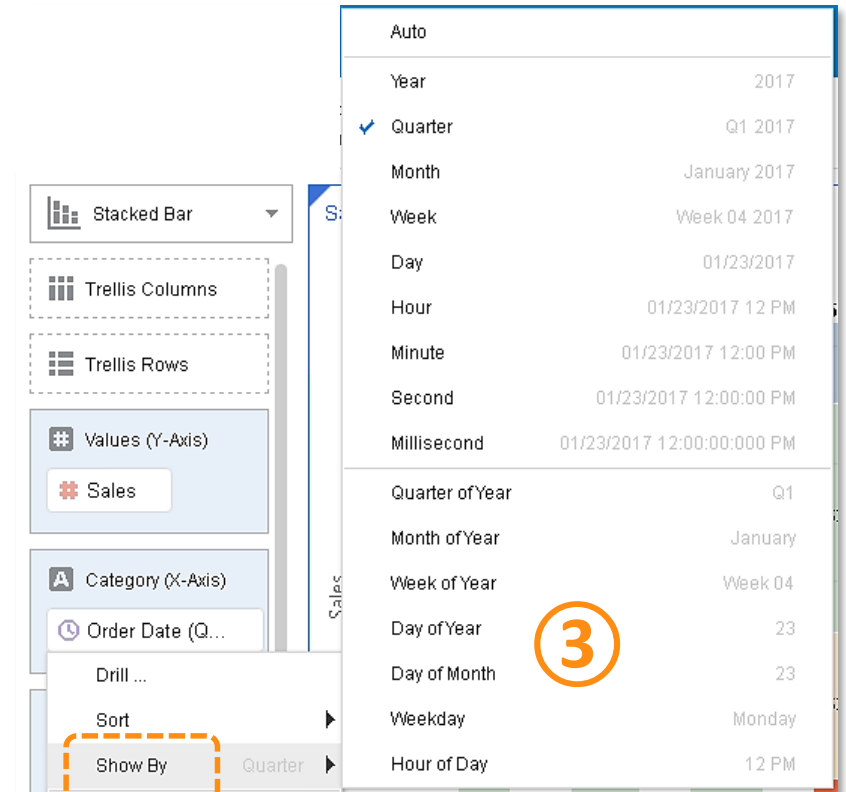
Stacked Bar

Trellis Columns

Trellis Rows

Values (Y-Axis)

Sales

Category (X-Axis)

Order Date (Q...

Drill ...

Sort

Show By Quarter

Sa

Sales

Auto

Year 2017

Quarter Q1 2017

Month January 2017

Week Week 04 2017

Day 01/23/2017

Hour 01/23/2017 12 PM

Minute 01/23/2017 12:00 PM

Second 01/23/2017 12:00:00 PM

Millisecond 01/23/2017 12:00:00:000 PM

Quarter of Year Q1

Month of Year January

Week of Year Week 04

Day of Year 23

Day of Month 23

Weekday Monday

Hour of Day 12 PM

3